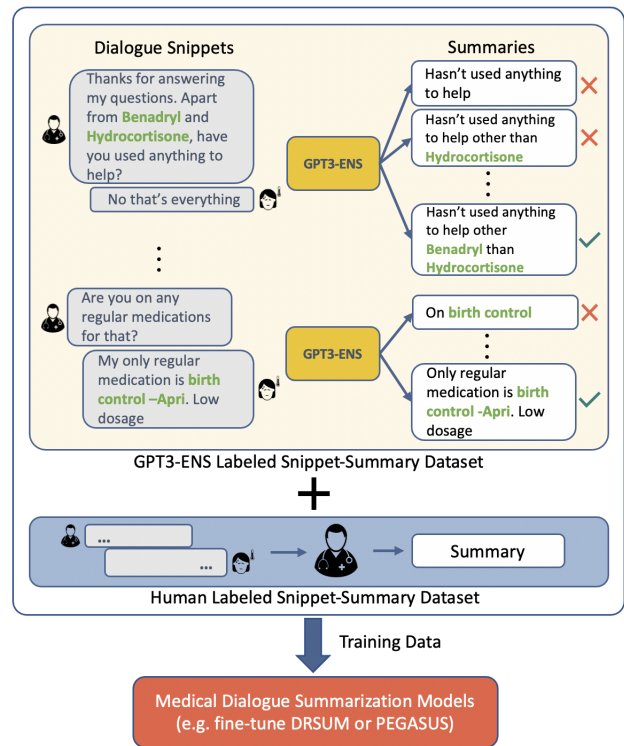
Dialogue Snippets

Summaries

Thanks for answering my questions. Apart from Benadryl and Hydrocortisone, have you used anything to help?

No that's everything

GPT3-ENS

Hasn't used anything to help

Hasn't used anything to help other than Hydrocortisone

Hasn't used anything to help other Benadryl than Hydrocortisone

Are you on any regular medications for that?

My only regular medication is birth control –Apri. Low dosage

GPT3-ENS

On birth control

Only regular medication is birth control -Apri. Low dosage

GPT3-ENS Labeled Snippet-Summary Dataset

+

...

...

Summary

Human Labeled Snippet-Summary Dataset

Training Data

Medical Dialogue Summarization Models (e.g. fine-tune DRSUM or PEGASUS)